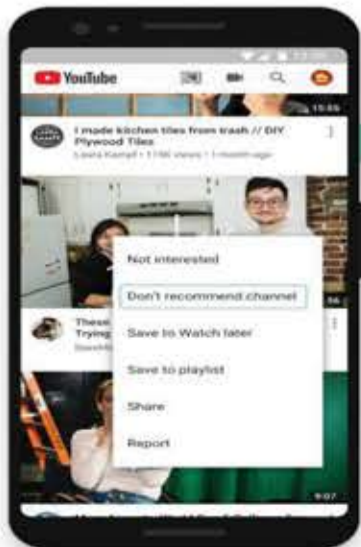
YouTube

15:55

I made kitchen tiles from trash // DIY Plywood Tiles
Laura Kampf • 1.1M views • 1 month ago

These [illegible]
Trying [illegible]

Not interested

Don't recommend channel

Save to Watch later

Save to playlist

Share

Report

9:07